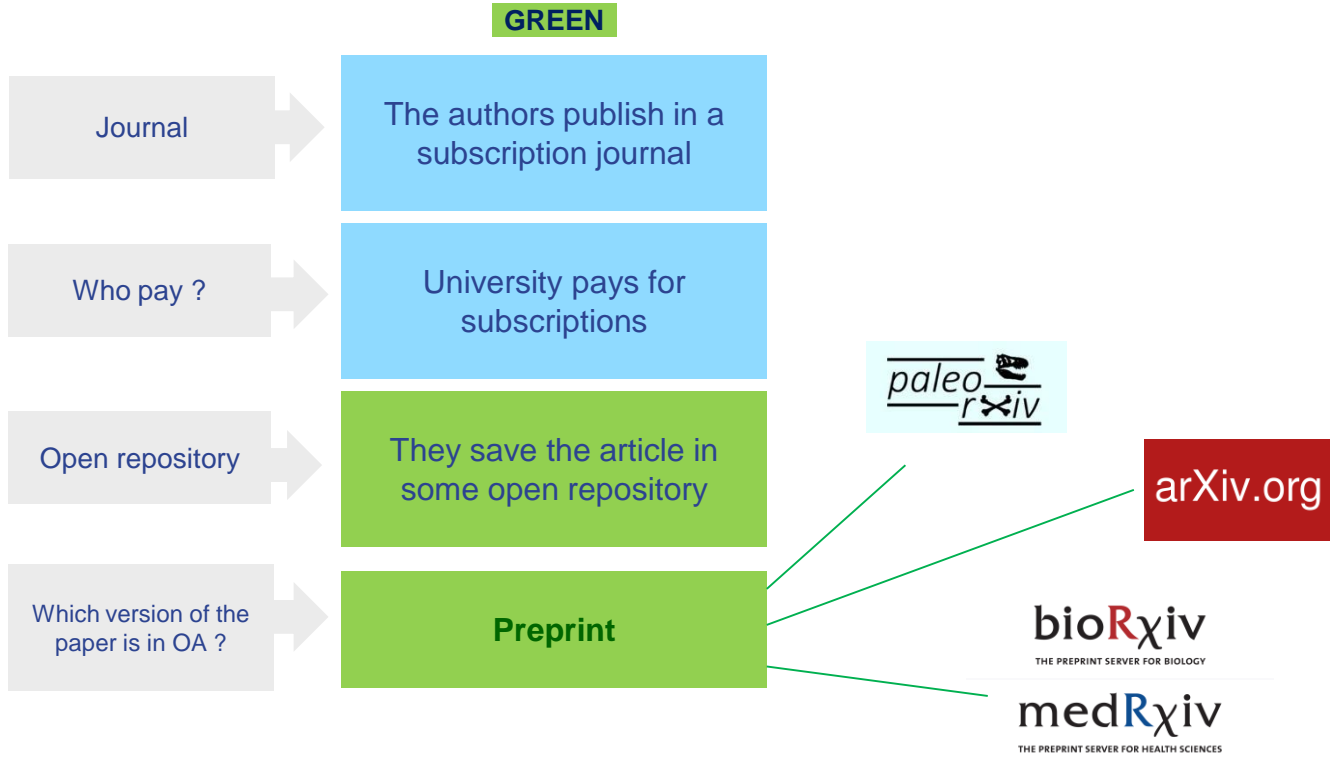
GREEN

Journal

The authors publish in a subscription journal

Who pay ?

University pays for subscriptions

Open repository

They save the article in some open repository

Which version of the paper is in OA ?

Preprint

paleo rXiv

arXiv.org

bioRχiv
THE PREPRINT SERVER FOR BIOLOGY

medRχiv
THE PREPRINT SERVER FOR HEALTH SCIENCES